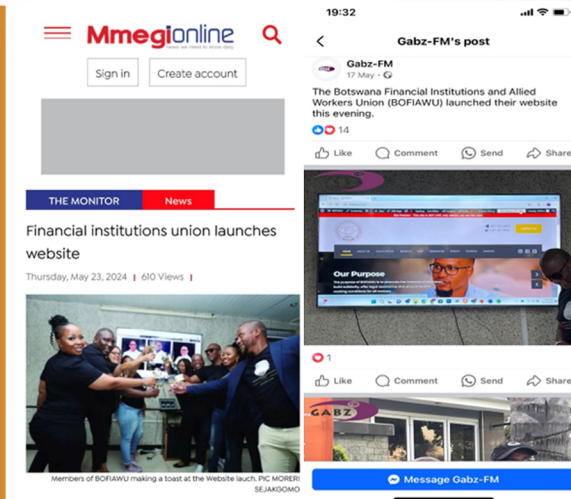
Mmegionline
news we need to know daily

Sign in

Create account

THE MONITOR

News

Financial institutions union launches website

Thursday, May 23, 2024 | 610 Views |

Members of BOFIAWU making a toast at the Website lauch. PIC MORERI SEJAKGOMO

19:32

Gabz-FM's post

Gabz-FM
17 May ·

The Botswana Financial Institutions and Allied Workers Union (BOFIAWU) launched their website this evening.

14

Like

Comment

Send

Share

Our Purpose

1

Like

Comment

Send

Share

GABZ

Message Gabz-FM